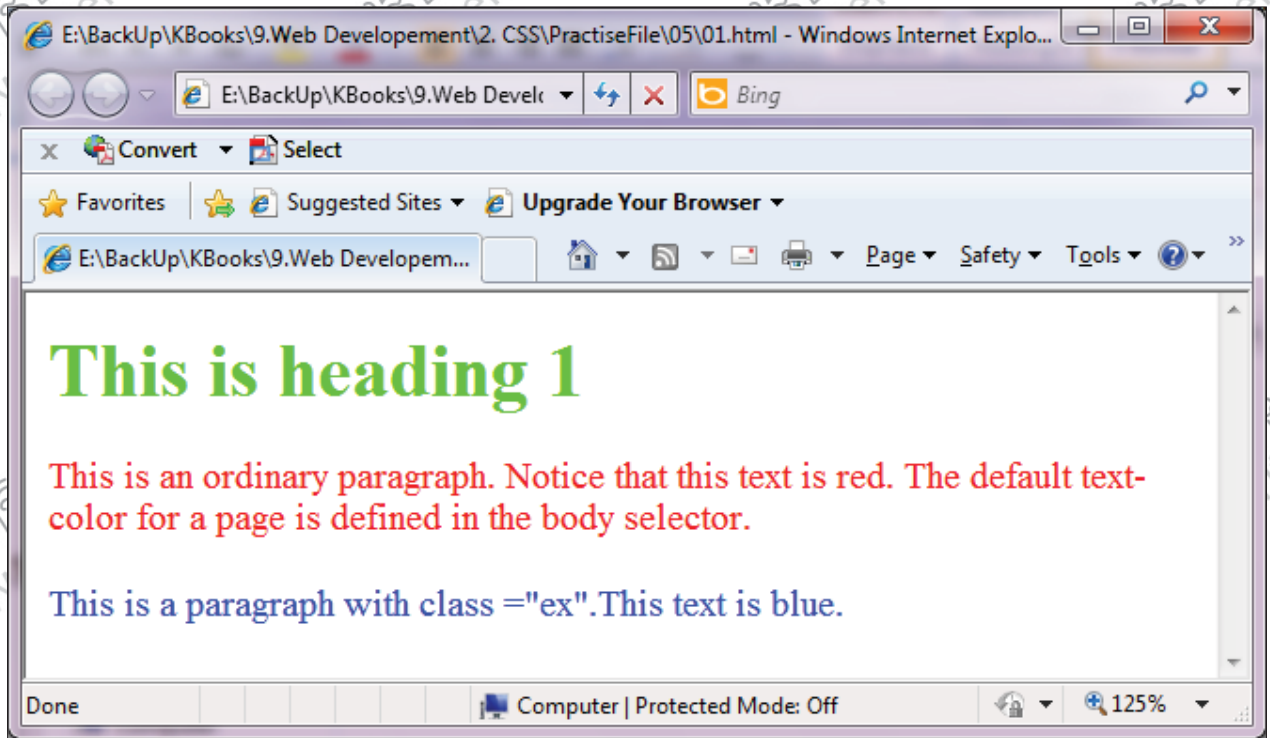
E:\BackUp\KBooks\9.Web Developement\2. CSS\PractiseFile\05\01.html - Windows Internet Explo...

E:\BackUp\KBooks\9.Web Develc

Bing

x Convert Select

Favorites Suggested Sites Upgrade Your Browser

E:\BackUp\KBooks\9.Web Developem...

Page Safety Tools

This is heading 1

This is an ordinary paragraph. Notice that this text is red. The default text-color for a page is defined in the body selector.

This is a paragraph with class ="ex".This text is blue.

Done Computer | Protected Mode: Off 125%